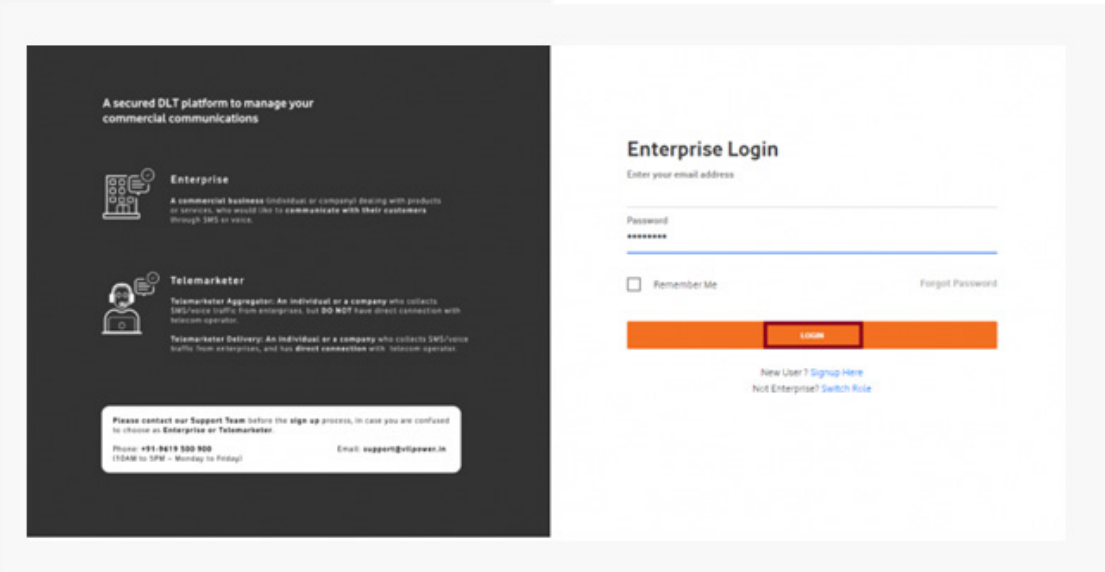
A secured DLT platform to manage your commercial communications

Enterprise

A commercial business (individual or company) dealing with products or services, who would like to communicate with their customers through SMS or voice.

Telemarketer

Telemarketer Aggregator: An individual or a company who collects SMS/voice traffic from enterprises, but DO NOT have direct connection with telecom operator.

Telemarketer Delivery: An individual or a company who collects SMS/voice traffic from enterprises, and has direct connection with telecom operator.

Please contact our Support Team before the sign up process, in case you are confused to choose as Enterprise or Telemarketer.

Phone: +91-9619 500 900
(10AM to 5PM – Monday to Friday)

Email: support@vilpower.in

Enterprise Login

Enter your email address

Password

*********

Remember Me

Forgot Password

LOGIN

New User? Signup Here

Not Enterprise? Switch Role